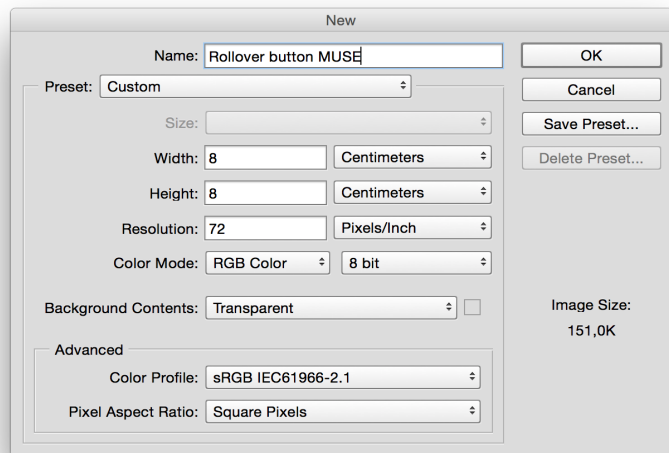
New

Name: Rollover button MUSE

OK

Preset: Custom

Cancel

Size:

Save Preset...

Width: 8 Centimeters

Delete Preset...

Height: 8 Centimeters

Resolution: 72 Pixels/Inch

Color Mode: RGB Color 8 bit

Background Contents: Transparent

Image Size:
151,0K

Advanced

Color Profile: sRGB IEC61966-2.1

Pixel Aspect Ratio: Square Pixels